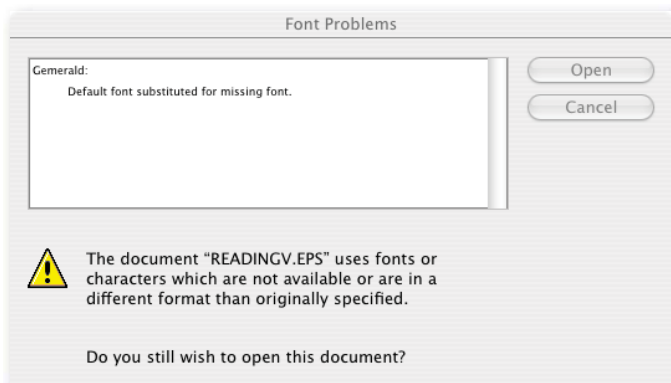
Font Problems

Gemerald:
Default font substituted for missing font.

Open
Cancel

The document “READINGV.EPS” uses fonts or characters which are not available or are in a different format than originally specified.

Do you still wish to open this document?